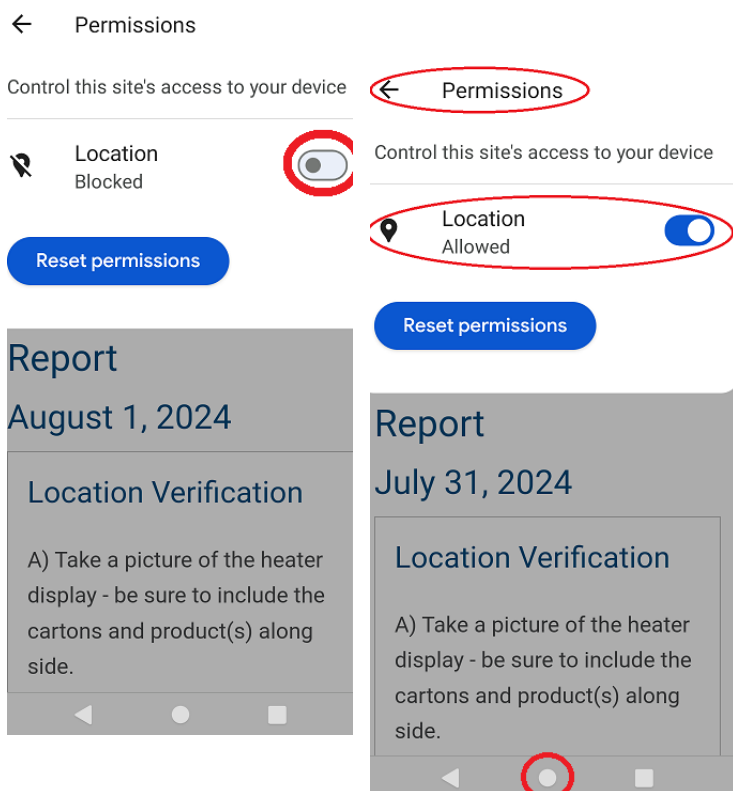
Permissions

Control this site's access to your device

Location
Blocked

Reset permissions

Report

August 1, 2024

Location Verification

A) Take a picture of the heater display - be sure to include the cartons and product(s) along side.

Permissions

Control this site's access to your device

Location
Allowed

Reset permissions

Report

July 31, 2024

Location Verification

A) Take a picture of the heater display - be sure to include the cartons and product(s) along side.